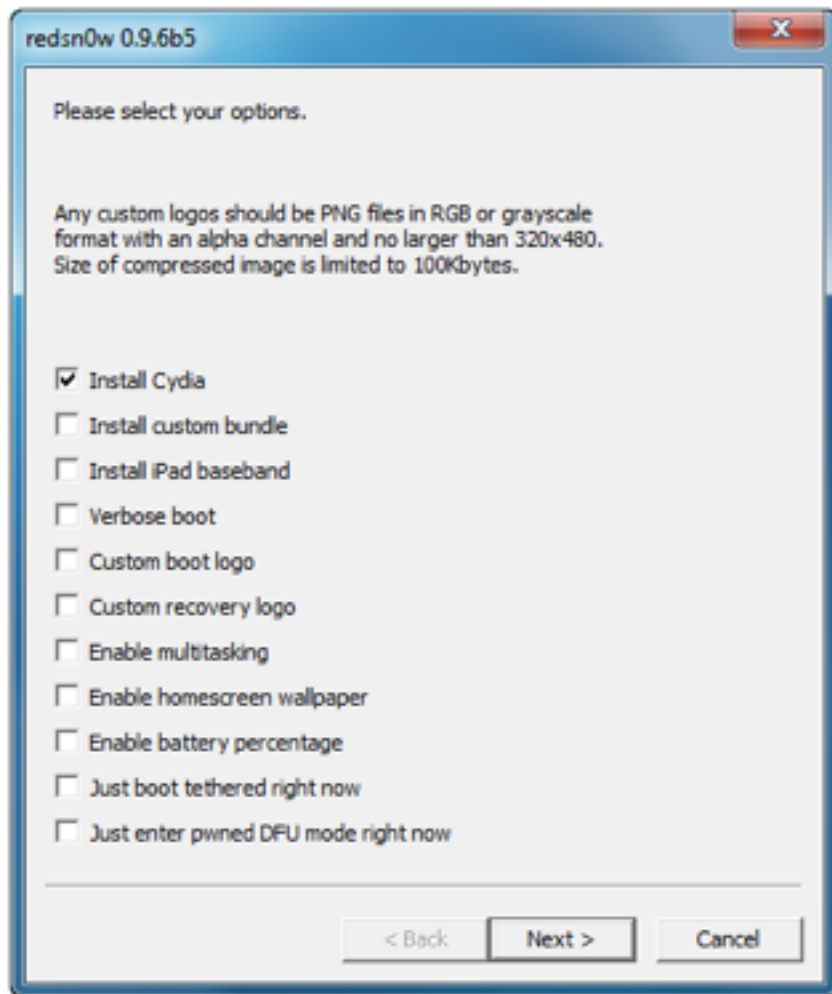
redsn0w 0.9.6b5

Please select your options.

Any custom logos should be PNG files in RGB or grayscale format with an alpha channel and no larger than 320x480. Size of compressed image is limited to 100Kbytes.

☑ Install Cydia
☐ Install custom bundle
☐ Install iPad baseband
☐ Verbose boot
☐ Custom boot logo
☐ Custom recovery logo
☐ Enable multitasking
☐ Enable homescreen wallpaper
☐ Enable battery percentage
☐ Just boot tethered right now
☐ Just enter pwned DFU mode right now

< Back
Next >
Cancel